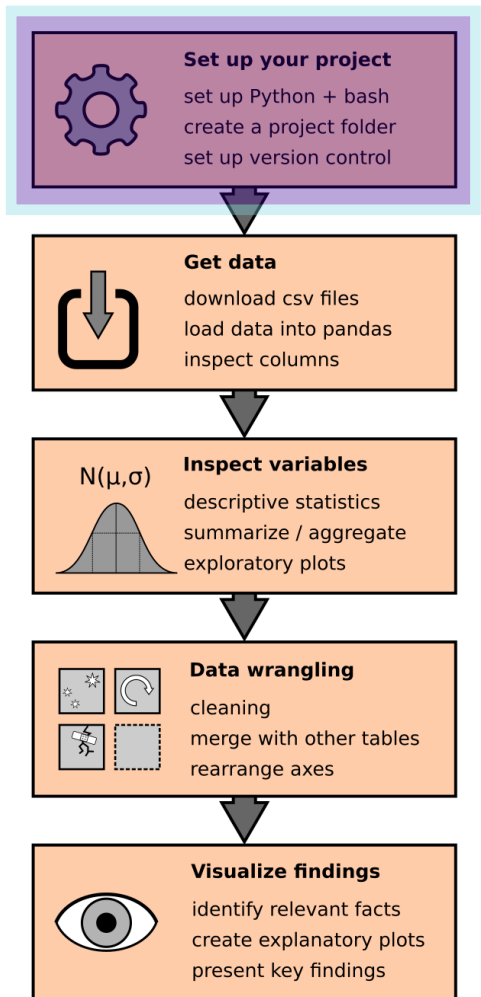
Set up your project
set up Python + bash
create a project folder
set up version control

Get data
download csv files
load data into pandas
inspect columns

$N(\mu,\sigma)$

Inspect variables
descriptive statistics
summarize / aggregate
exploratory plots

Data wrangling
cleaning
merge with other tables
rearrange axes

Visualize findings
identify relevant facts
create explanatory plots
present key findings